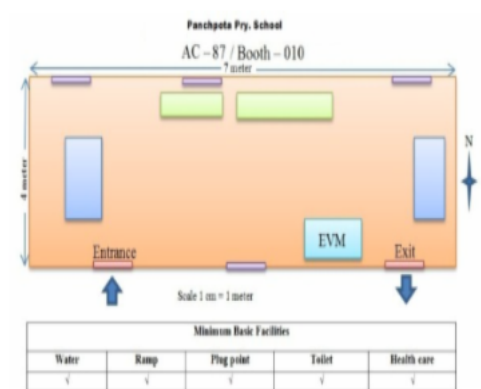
Panchpota Pry. School

AC – 87 / Booth – 010

7 meter

4 meter

N

EVM

Entrance

Exit

Scale 1 cm = 1 meter

| Minimum Basic Facilities | | | | |
|---|---|---|---|---|
| Water | Ramp | Plug point | Toilet | Health care |
| √ | √ | √ | √ | √ |